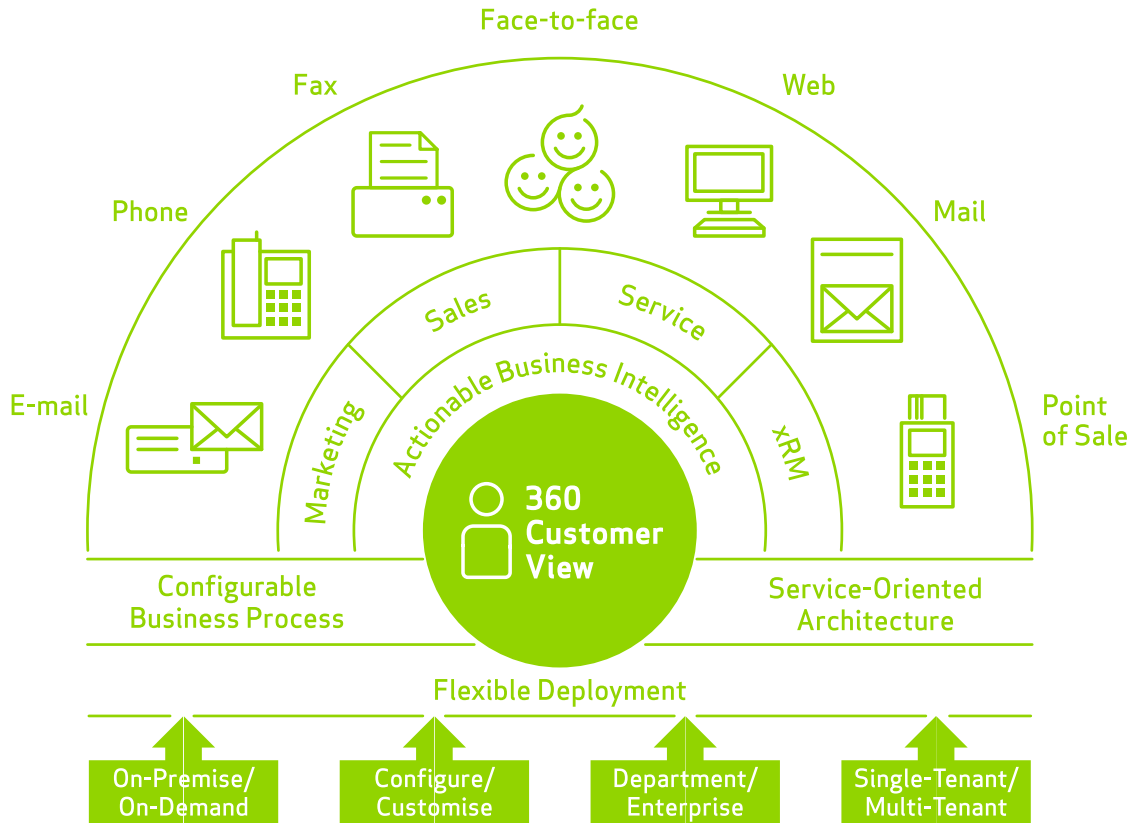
Face-to-face

Fax

Web

Phone

Mail

E-mail

Point of Sale

Sales

Service

Marketing

Actionable Business Intelligence

xRM

360 Customer View

Configurable Business Process

Service-Oriented Architecture

Flexible Deployment

On-Premise/ On-Demand

Configure/ Customise

Department/ Enterprise

Single-Tenant/ Multi-Tenant